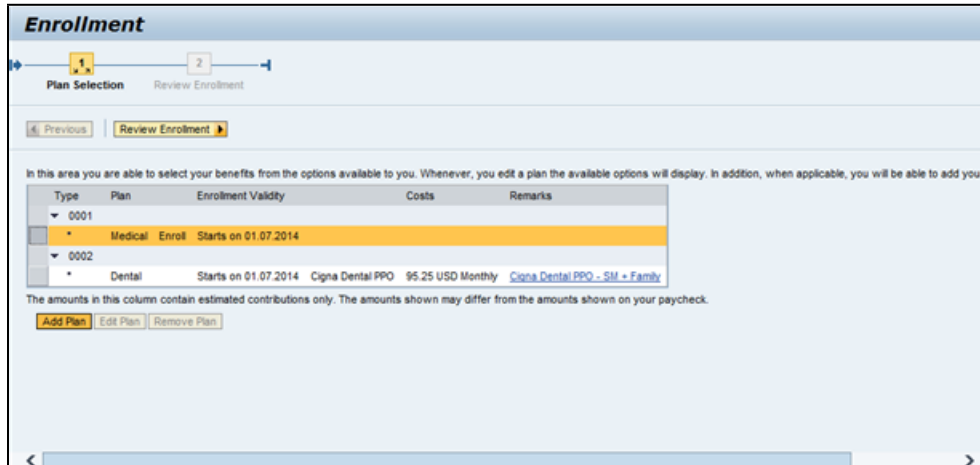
Enrollment

1
Plan Selection

2
Review Enrollment

Previous | Review Enrollment

In this area you are able to select your benefits from the options available to you. Whenever, you edit a plan the available options will display. In addition, when applicable, you will be able to add you

| Type | Plan | Enrollment Validity | Costs | Remarks |
|---|---|---|---|---|
| 0001 | | | | |
| * | Medical Enroll | Starts on 01.07.2014 | | |
| 0002 | | | | |
| * | Dental | Starts on 01.07.2014 | Cigna Dental PPO 95.25 USD Monthly | Cigna Dental PPO - SM + Family |

The amounts in this column contain estimated contributions only. The amounts shown may differ from the amounts shown on your paycheck.

Add Plan | Edit Plan | Remove Plan